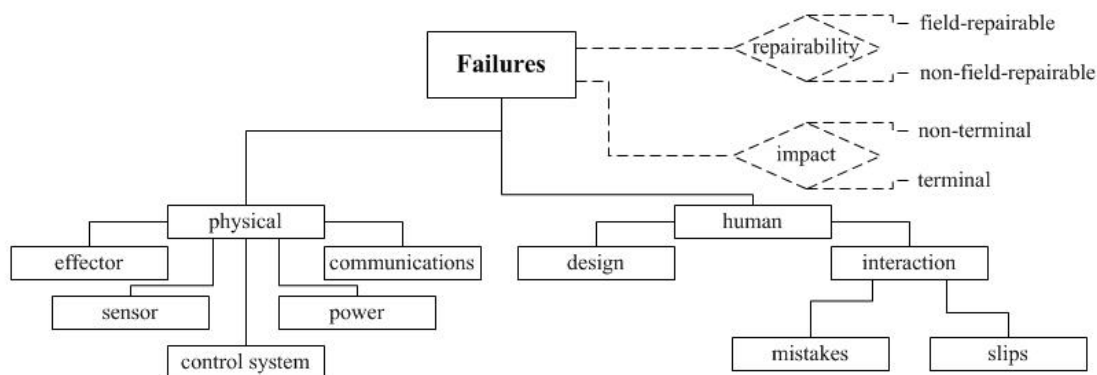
Failures

repairability

field-repairable

non-field-repairable

impact

non-terminal

terminal

physical

effector

communications

sensor

power

control system

human

design

interaction

mistakes

slips